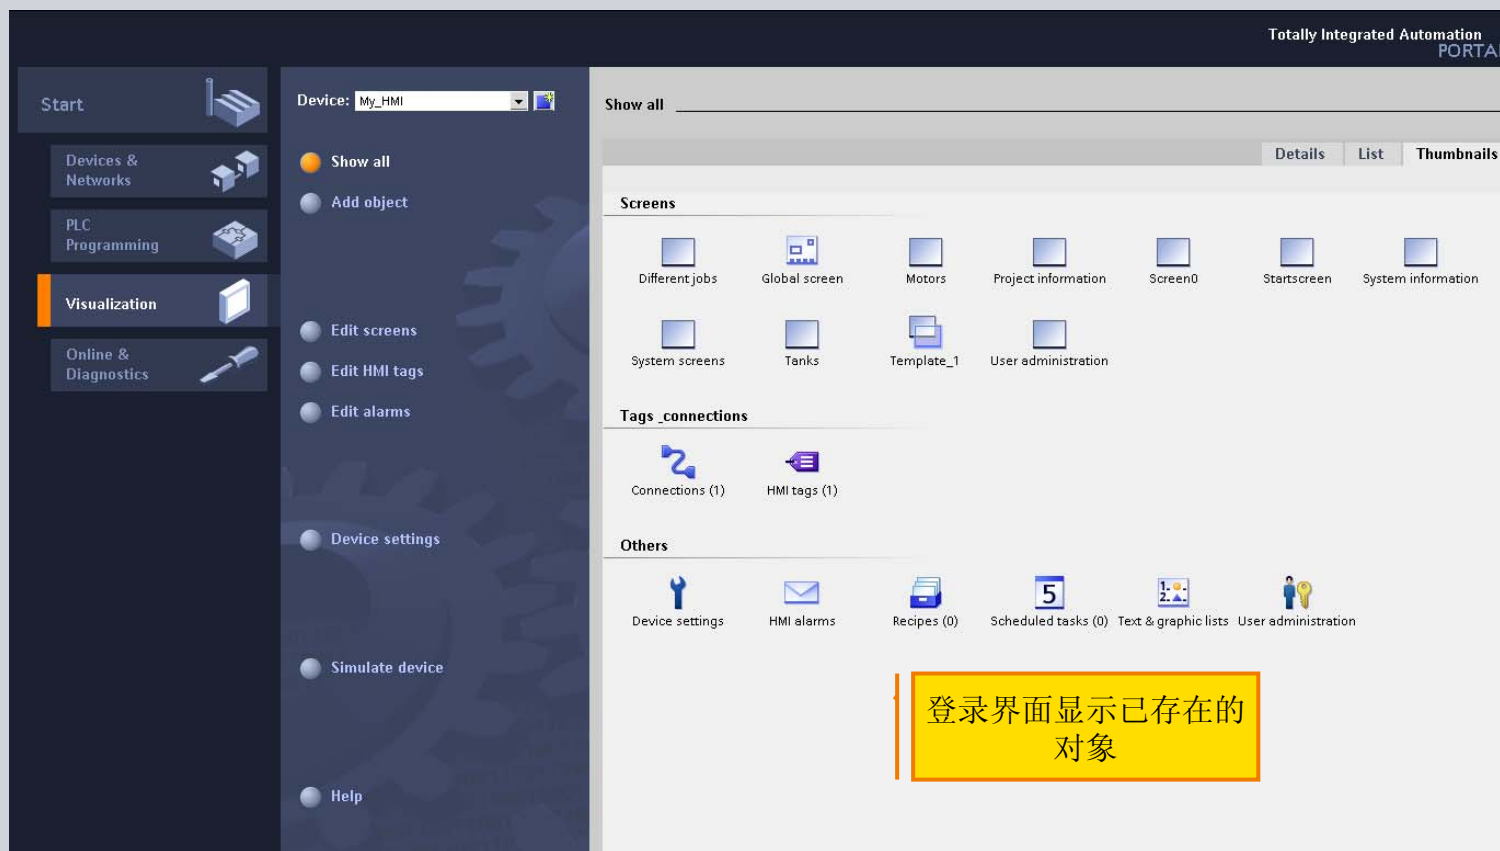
Totally Integrated Automation
PORTA

Start

Devices & Networks

PLC Programming

Visualization

Online & Diagnostics

Device: My_HMI

Show all

Add object

Edit screens

Edit HMI tags

Edit alarms

Device settings

Simulate device

Help

Show all

Details | List | Thumbnails

Screens

Different jobs
Global screen
Motors
Project information
Screen0
Startscreen
System information
System screens
Tanks
Template_1
User administration

Tags _connections

Connections (1)
HMI tags (1)

Others

Device settings
HMI alarms
Recipes (0)
Scheduled tasks (0)
Text & graphic lists
User administration

登录界面显示已存在的对象